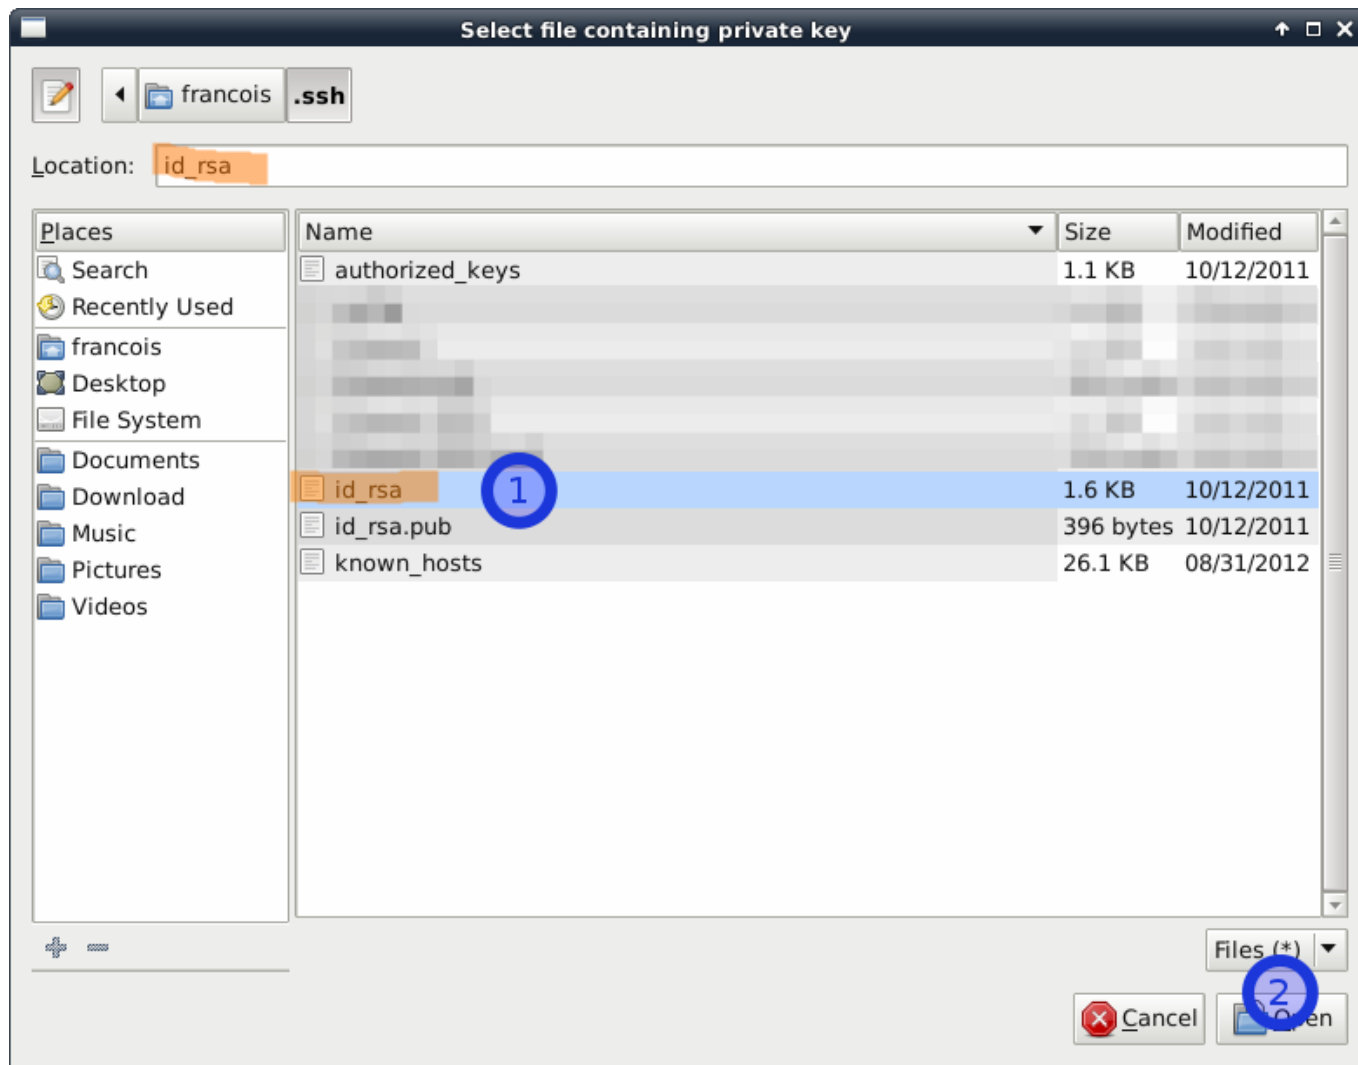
Select file containing private key

francois .ssh

Location: id_rsa

| Places |
|---|
| Search |
| Recently Used |
| francois |
| Desktop |
| File System |
| Documents |
| Download |
| Music |
| Pictures |
| Videos |

| Name | Size | Modified |
|---|---|---|
| authorized_keys | 1.1 KB | 10/12/2011 |
| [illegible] | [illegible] | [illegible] |
| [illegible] | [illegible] | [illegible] |
| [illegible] | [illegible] | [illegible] |
| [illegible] | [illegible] | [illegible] |
| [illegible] | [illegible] | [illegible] |
| id_rsa | 1.6 KB | 10/12/2011 |
| id_rsa.pub | 396 bytes | 10/12/2011 |
| known_hosts | 26.1 KB | 08/31/2012 |

1

Files (*)

2

Cancel Open